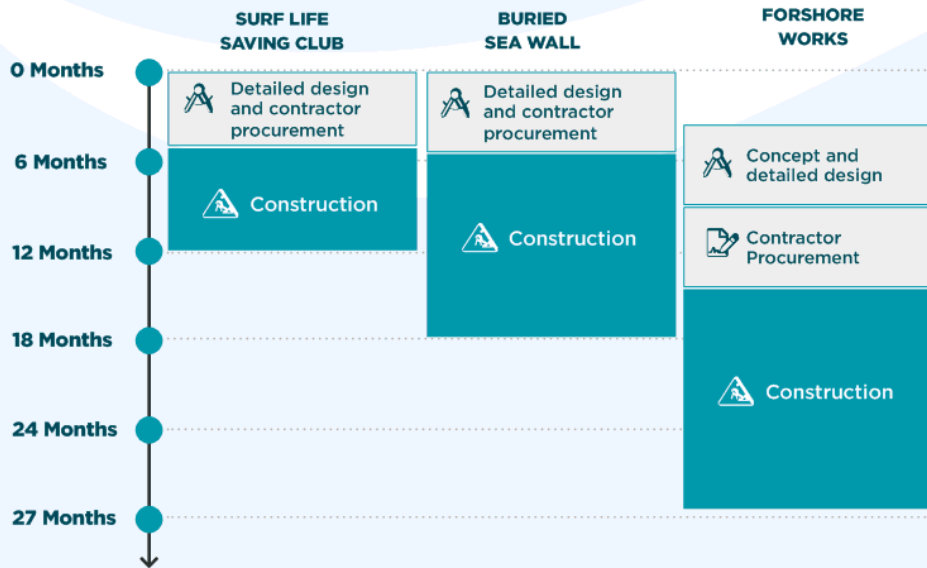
SURF LIFE SAVING CLUB

BURIED SEA WALL

FORSHORE WORKS

0 Months

6 Months

12 Months

18 Months

24 Months

27 Months

Detailed design and contractor procurement

Construction

Detailed design and contractor procurement

Construction

Concept and detailed design

Contractor Procurement

Construction